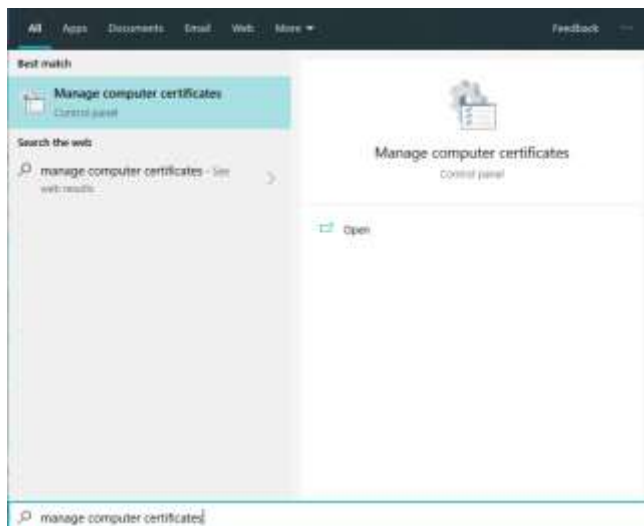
All Apps Documents Email Web More ▾ Feedback ···

Best match

Manage computer certificates
Control panel

Search the web

manage computer certificates - See web results

Manage computer certificates
Control panel

Open

manage computer certificates